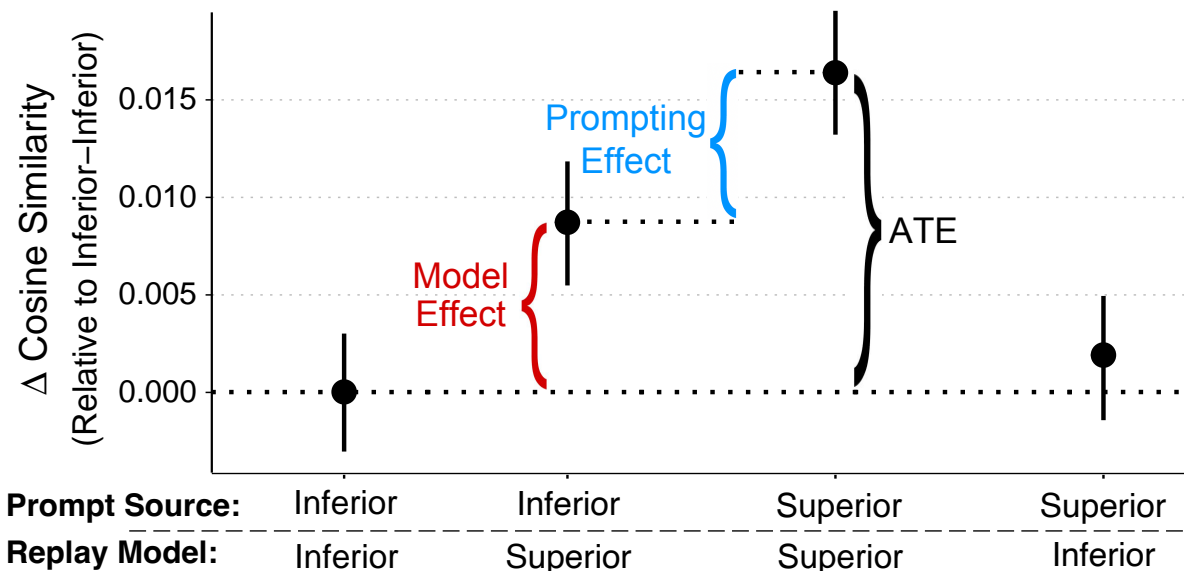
$\Delta$ Cosine Similarity
(Relative to Inferior–Inferior)

0.015
0.010
0.005
0.000

Prompting Effect

Model Effect

ATE

Prompt Source: Inferior Inferior Superior Superior
Replay Model: Inferior Superior Superior Inferior